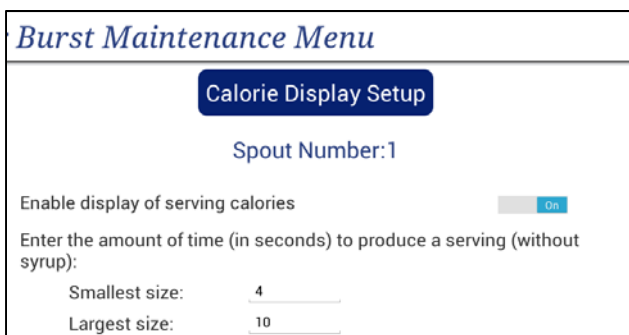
Burst Maintenance Menu

Calorie Display Setup

Spout Number:1

Enable display of serving calories

On

Enter the amount of time (in seconds) to produce a serving (without syrup):

Smallest size: 4

Largest size: 10